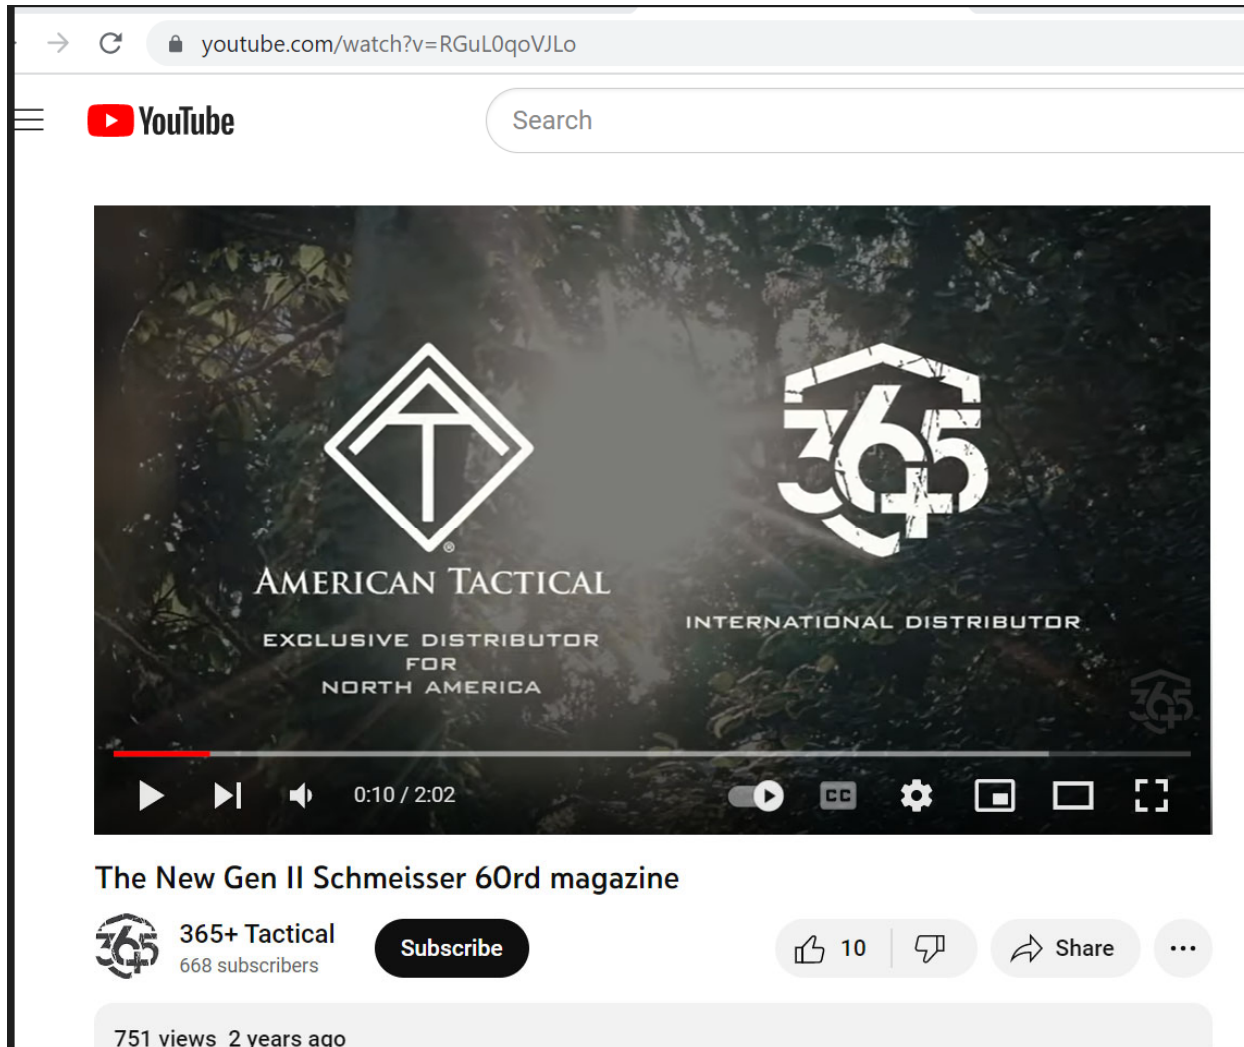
youtube.com/watch?v=RGuL0qoVJLo

YouTube

Search

AMERICAN TACTICAL

EXCLUSIVE DISTRIBUTOR FOR NORTH AMERICA

365+

INTERNATIONAL DISTRIBUTOR

365+

0:10 / 2:02

CC

The New Gen II Schmeisser 60rd magazine

365+

365+ Tactical
668 subscribers

Subscribe

10

Share

751 views 2 years ago